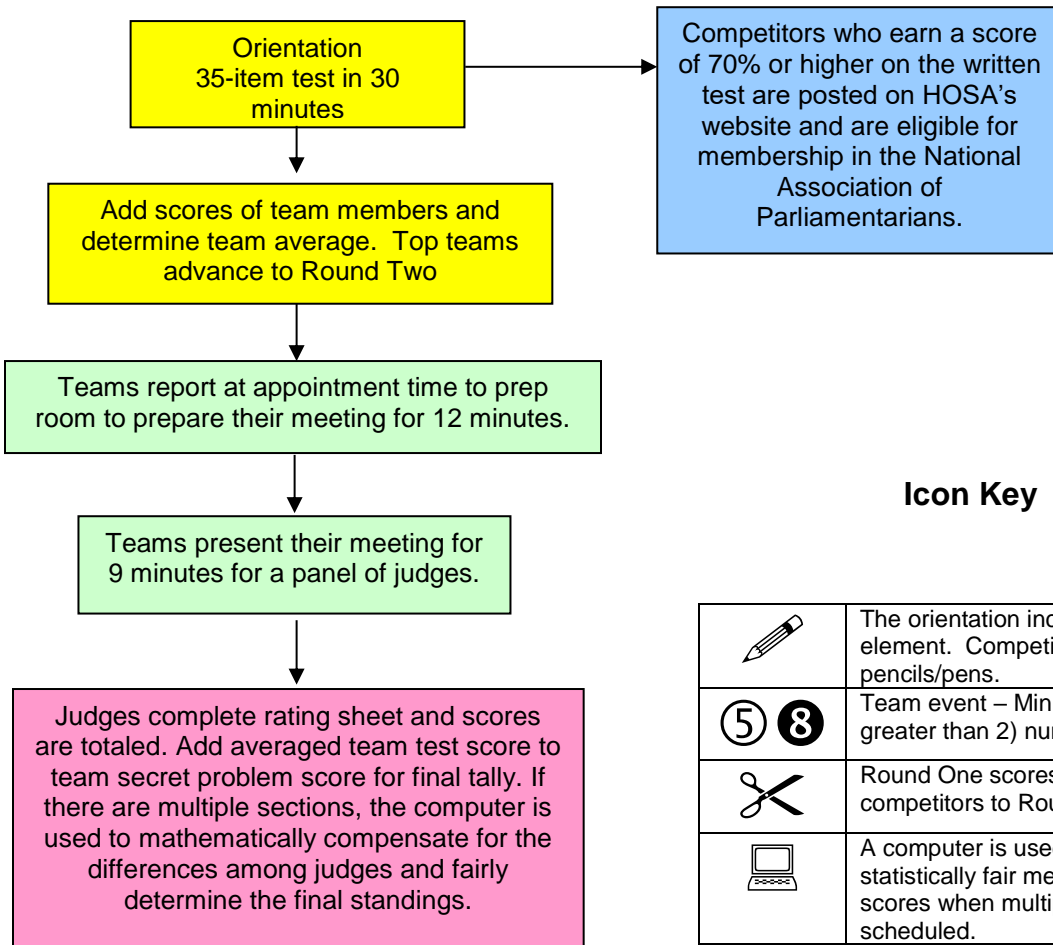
Orientation
35-item test in 30 minutes

Competitors who earn a score of 70% or higher on the written test are posted on HOSA's website and are eligible for membership in the National Association of Parliamentarians.

Add scores of team members and determine team average. Top teams advance to Round Two

Teams report at appointment time to prep room to prepare their meeting for 12 minutes.

Teams present their meeting for 9 minutes for a panel of judges.

Judges complete rating sheet and scores are totaled. Add averaged team test score to team secret problem score for final tally. If there are multiple sections, the computer is used to mathematically compensate for the differences among judges and fairly determine the final standings.

Icon Key

| | |
|---|---|
| | The orientation inc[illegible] element. Competi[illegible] pencils/pens. |
| ⑤ ❽ | Team event – Min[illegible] greater than 2) nu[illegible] |
| | Round One scores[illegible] competitors to Rou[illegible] |
| | A computer is use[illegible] statistically fair me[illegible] scores when multi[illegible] scheduled. |